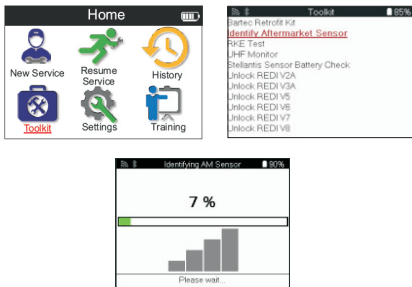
Home

New Service
Resume Service
History
Toolkit
Settings
Training

Toolkit 85%
Bartec Retrofit Kit
Identify Aftermarket Sensor
RKE Test
UHF Monitor
Stellantis Sensor Battery Check
Unlock REDI V2A
Unlock REDI V3A
Unlock REDI V5
Unlock REDI V6
Unlock REDI V7
Unlock REDI V8

Identifying AM Sensor 90%
7 %
Please wait...